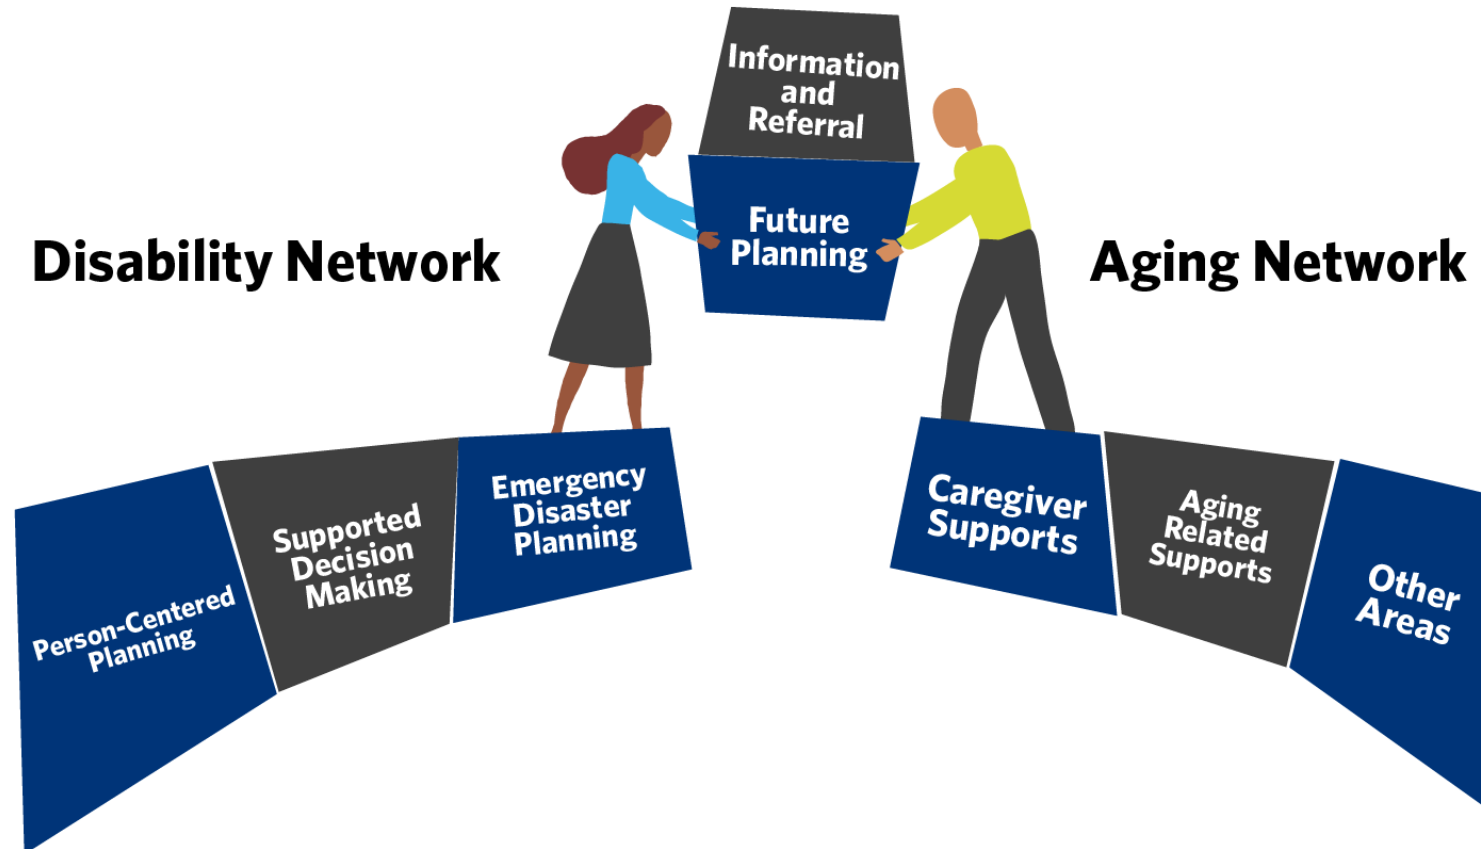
Information and Referral

Future Planning

Disability Network

Aging Network

Person-Centered Planning

Supported Decision Making

Emergency Disaster Planning

Caregiver Supports

Aging Related Supports

Other Areas